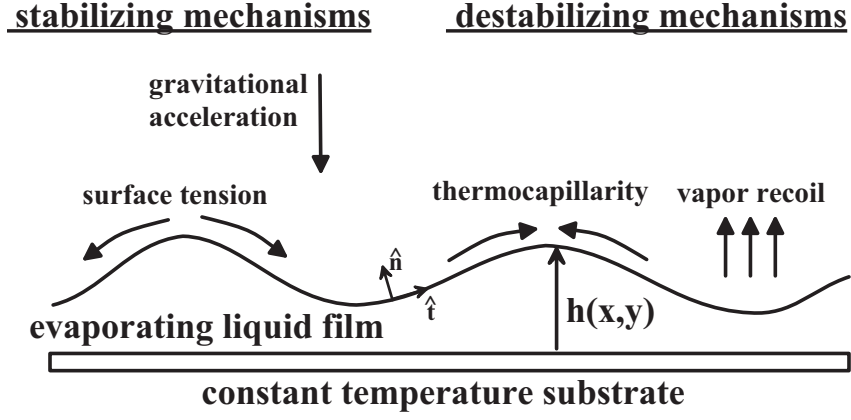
stabilizing mechanisms

destabilizing mechanisms

gravitational acceleration

surface tension

thermocapillarity

vapor recoil

$\hat{n}$

$\hat{t}$

h(x,y)

evaporating liquid film

constant temperature substrate